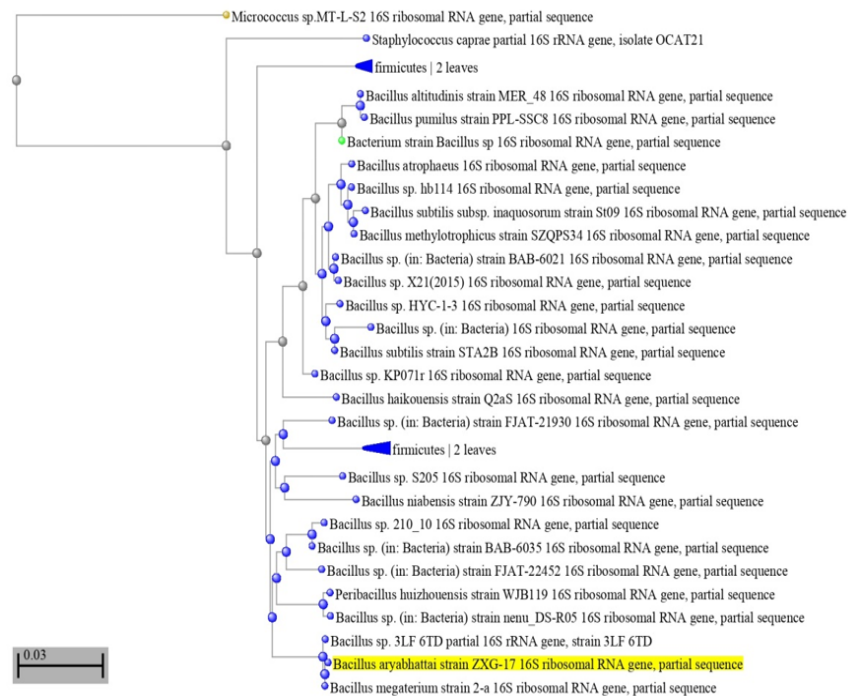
Micrococcus sp.MT-L-S2 16S ribosomal RNA gene, partial sequence
Staphylococcus caprae partial 16S rRNA gene, isolate OCAT21
firmicutes | 2 leaves
Bacillus altitudinis strain MER_48 16S ribosomal RNA gene, partial sequence
Bacillus pumilus strain PPL-SSC8 16S ribosomal RNA gene, partial sequence
Bacterium strain Bacillus sp 16S ribosomal RNA gene, partial sequence
Bacillus atrophaeus 16S ribosomal RNA gene, partial sequence
Bacillus sp. hb114 16S ribosomal RNA gene, partial sequence
Bacillus subtilis subsp. inaquosorum strain St09 16S ribosomal RNA gene, partial sequence
Bacillus methylotrophicus strain SZQPS34 16S ribosomal RNA gene, partial sequence
Bacillus sp. (in: Bacteria) strain BAB-6021 16S ribosomal RNA gene, partial sequence
Bacillus sp. X21(2015) 16S ribosomal RNA gene, partial sequence
Bacillus sp. HYC-1-3 16S ribosomal RNA gene, partial sequence
Bacillus sp. (in: Bacteria) 16S ribosomal RNA gene, partial sequence
Bacillus subtilis strain STA2B 16S ribosomal RNA gene, partial sequence
Bacillus sp. KP071r 16S ribosomal RNA gene, partial sequence
Bacillus haikouensis strain Q2aS 16S ribosomal RNA gene, partial sequence
Bacillus sp. (in: Bacteria) strain FJAT-21930 16S ribosomal RNA gene, partial sequence
firmicutes | 2 leaves
Bacillus sp. S205 16S ribosomal RNA gene, partial sequence
Bacillus niabensis strain ZJY-790 16S ribosomal RNA gene, partial sequence
Bacillus sp. 210_10 16S ribosomal RNA gene, partial sequence
Bacillus sp. (in: Bacteria) strain BAB-6035 16S ribosomal RNA gene, partial sequence
Bacillus sp. (in: Bacteria) strain FJAT-22452 16S ribosomal RNA gene, partial sequence
Peribacillus huizhouensis strain WJB119 16S ribosomal RNA gene, partial sequence
Bacillus sp. (in: Bacteria) strain nenu_DS-R05 16S ribosomal RNA gene, partial sequence
Bacillus sp. 3LF 6TD partial 16S rRNA gene, strain 3LF 6TD
Bacillus aryabhattai strain ZXG-17 16S ribosomal RNA gene, partial sequence
Bacillus megaterium strain 2-a 16S ribosomal RNA gene, partial sequence
0.03